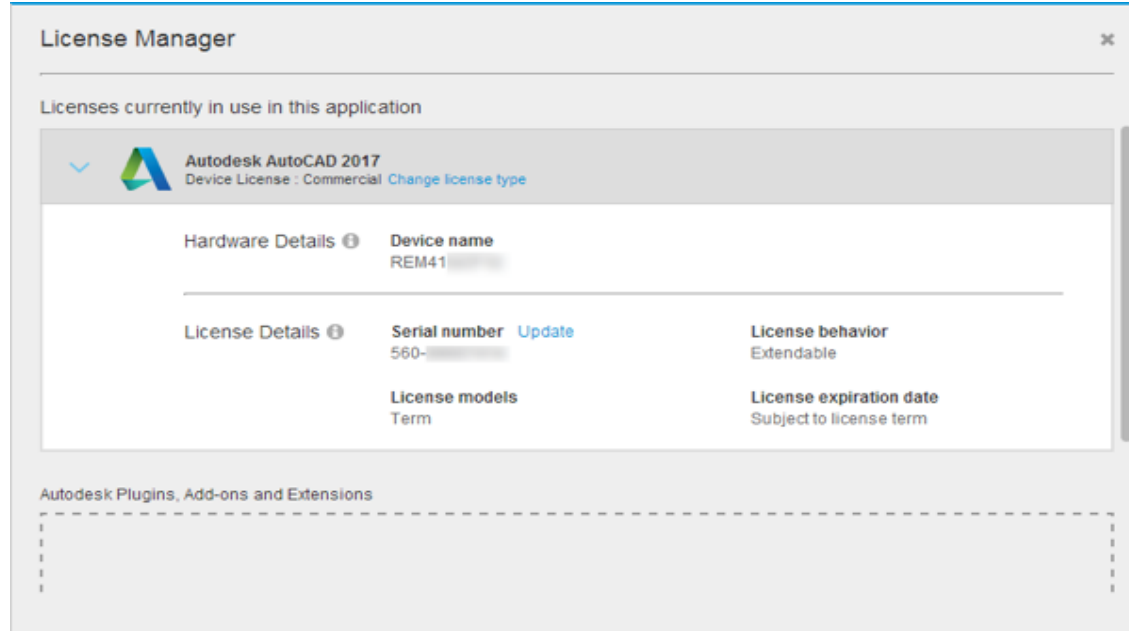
License Manager

×

Licenses currently in use in this application

Autodesk AutoCAD 2017
Device License : Commercial Change license type

Hardware Details

Device name
REM41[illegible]

License Details

Serial number Update
560-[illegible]

License behavior
Extendable

License models
Term

License expiration date
Subject to license term

Autodesk Plugins, Add-ons and Extensions